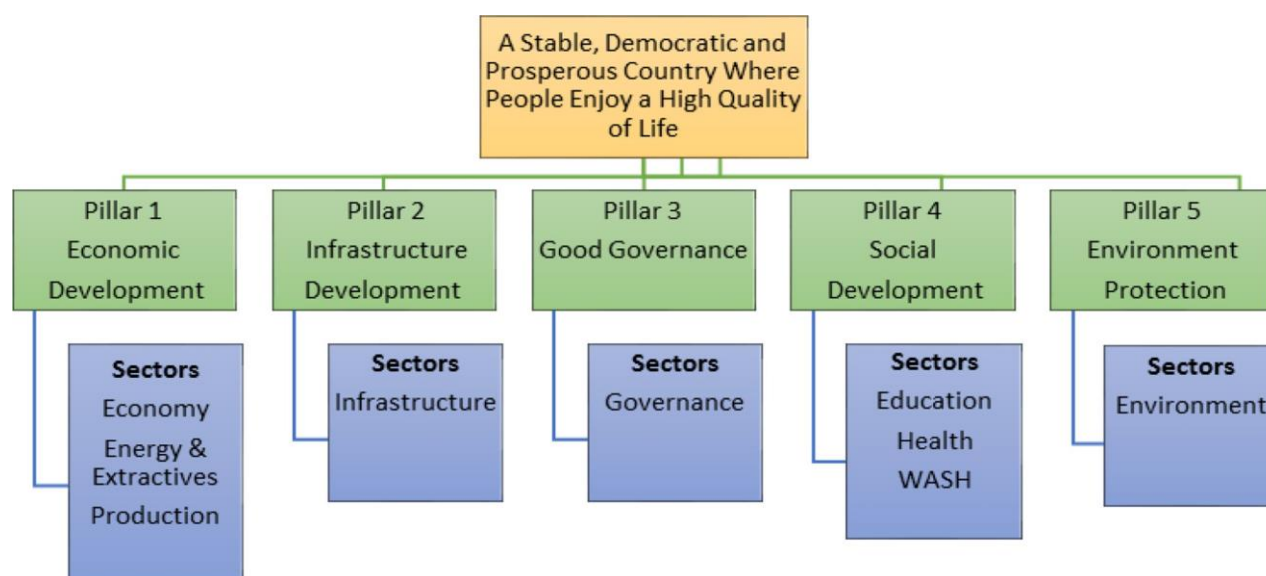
A Stable, Democratic and Prosperous Country Where People Enjoy a High Quality of Life

Pillar 1
Economic Development

Sectors
Economy
Energy & Extractives
Production

Pillar 2
Infrastructure Development

Sectors
Infrastructure

Pillar 3
Good Governance

Sectors
Governance

Pillar 4
Social Development

Sectors
Education
Health
WASH

Pillar 5
Environment Protection

Sectors
Environment